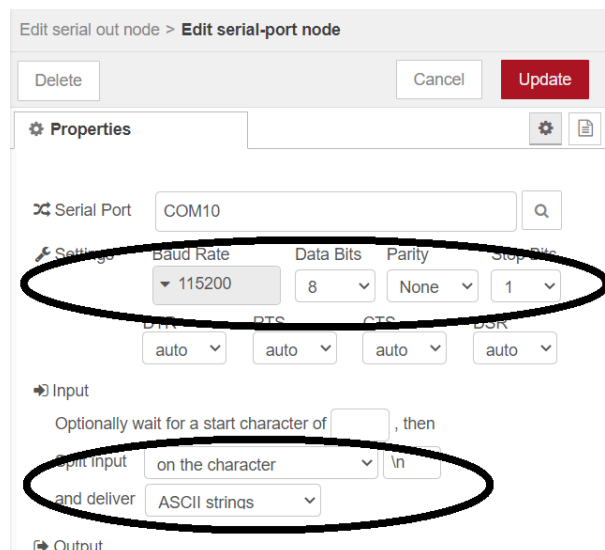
Edit serial out node > **Edit serial-port node**

Delete

Cancel

Update

Properties

Serial Port COM10

Settings

Baud Rate 115200

Data Bits 8

Parity None

Stop Bits 1

DTR auto

RTS auto

CTS auto

DSR auto

Input

Optionally wait for a start character of , then

Split input on the character \n

and deliver ASCII strings

Output